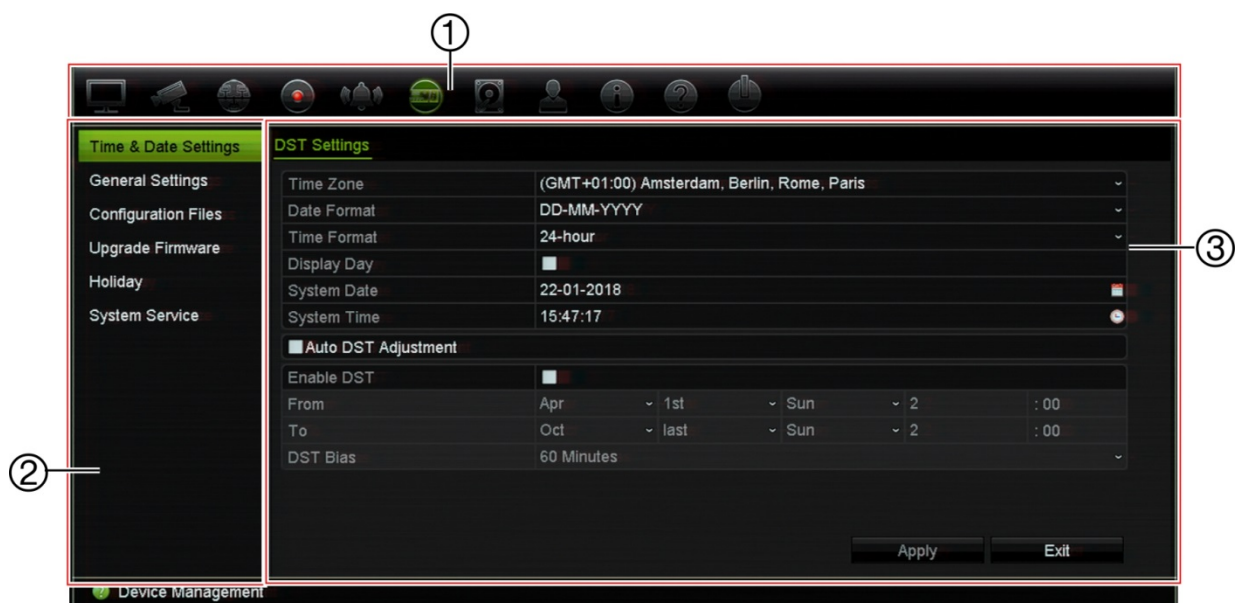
①

Time & Date Settings
General Settings
Configuration Files
Upgrade Firmware
Holiday
System Service

DST Settings

| Time Zone | (GMT+01:00) Amsterdam, Berlin, Rome, Paris |
|---|---|
| Date Format | DD-MM-YYYY |
| Time Format | 24-hour |
| Display Day | |
| System Date | 22-01-2018 |
| System Time | 15:47:17 |

Auto DST Adjustment

| Enable DST | | | | |
|---|---|---|---|---|
| From | Apr | 1st | Sun | 2 : 00 |
| To | Oct | last | Sun | 2 : 00 |
| DST Bias | 60 Minutes | | | |

③

②

Apply
Exit

Device Management